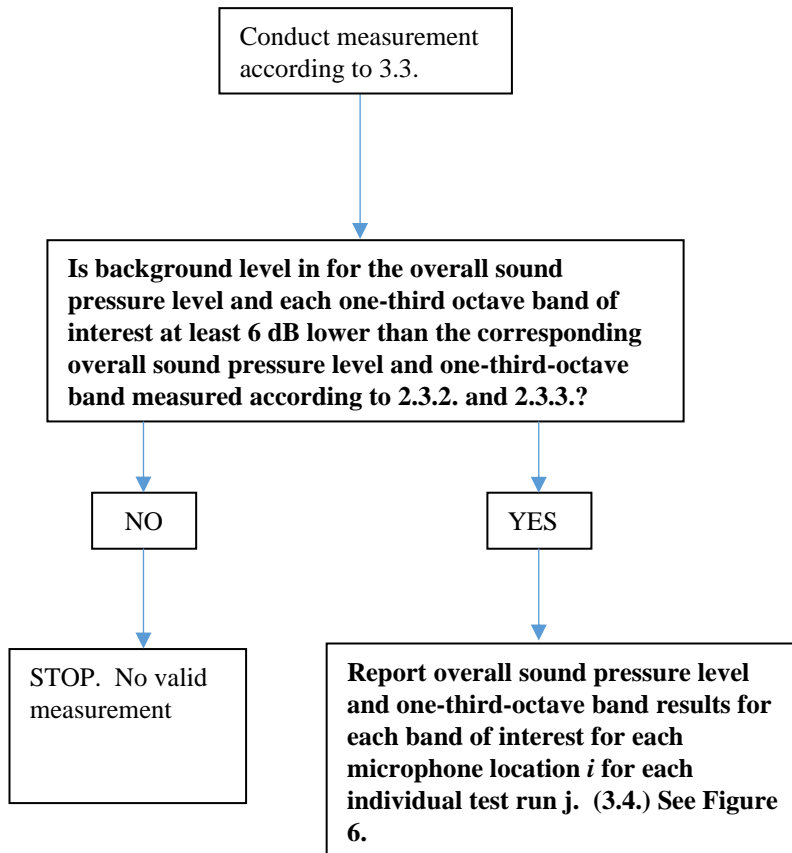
Conduct measurement according to 3.3.

**Is background level in for the overall sound pressure level and each one-third octave band of interest at least 6 dB lower than the corresponding overall sound pressure level and one-third-octave band measured according to 2.3.2. and 2.3.3.?**

NO

YES

STOP. No valid measurement

**Report overall sound pressure level and one-third-octave band results for each band of interest for each microphone location *i* for each individual test run j. (3.4.) See Figure 6.**